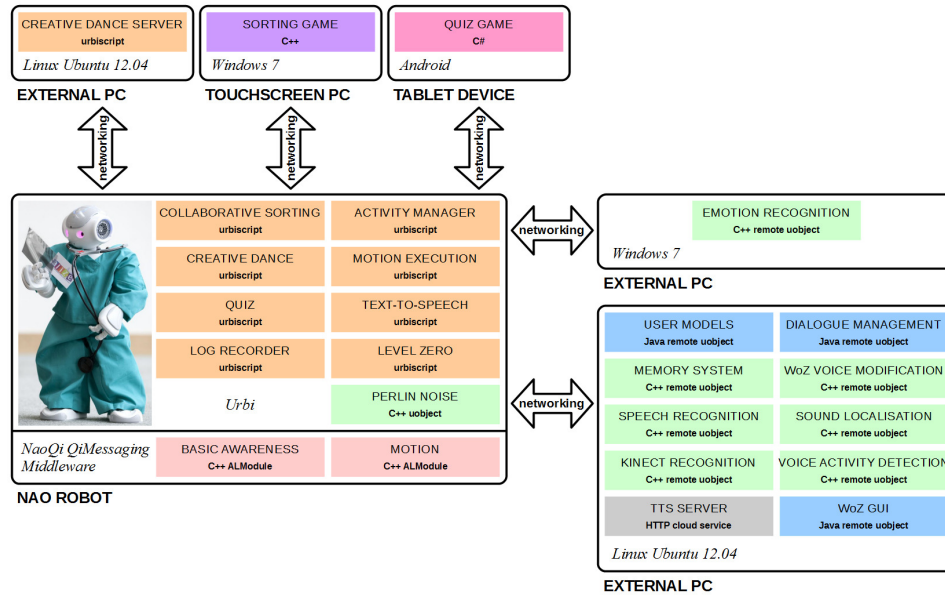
CREATIVE DANCE SERVER
urbiscript
Linux Ubuntu 12.04
EXTERNAL PC

SORTING GAME
C++
Windows 7
TOUCHSCREEN PC

QUIZ GAME
C#
Android
TABLET DEVICE

networking
networking
networking

COLLABORATIVE SORTING
urbiscript
ACTIVITY MANAGER
urbiscript
CREATIVE DANCE
urbiscript
MOTION EXECUTION
urbiscript
QUIZ
urbiscript
TEXT-TO-SPEECH
urbiscript
LOG RECORDER
urbiscript
LEVEL ZERO
urbiscript
Urbi
PERLIN NOISE
C++ uobject
NaoQi QiMessaging Middleware
BASIC AWARENESS
C++ ALModule
MOTION
C++ ALModule
NAO ROBOT

networking
EMOTION RECOGNITION
C++ remote uobject
Windows 7
EXTERNAL PC

networking
USER MODELS
Java remote uobject
DIALOGUE MANAGEMENT
Java remote uobject
MEMORY SYSTEM
C++ remote uobject
WoZ VOICE MODIFICATION
C++ remote uobject
SPEECH RECOGNITION
C++ remote uobject
SOUND LOCALISATION
C++ remote uobject
KINECT RECOGNITION
C++ remote uobject
VOICE ACTIVITY DETECTION
C++ remote uobject
TTS SERVER
HTTP cloud service
WoZ GUI
Java remote uobject
Linux Ubuntu 12.04
EXTERNAL PC